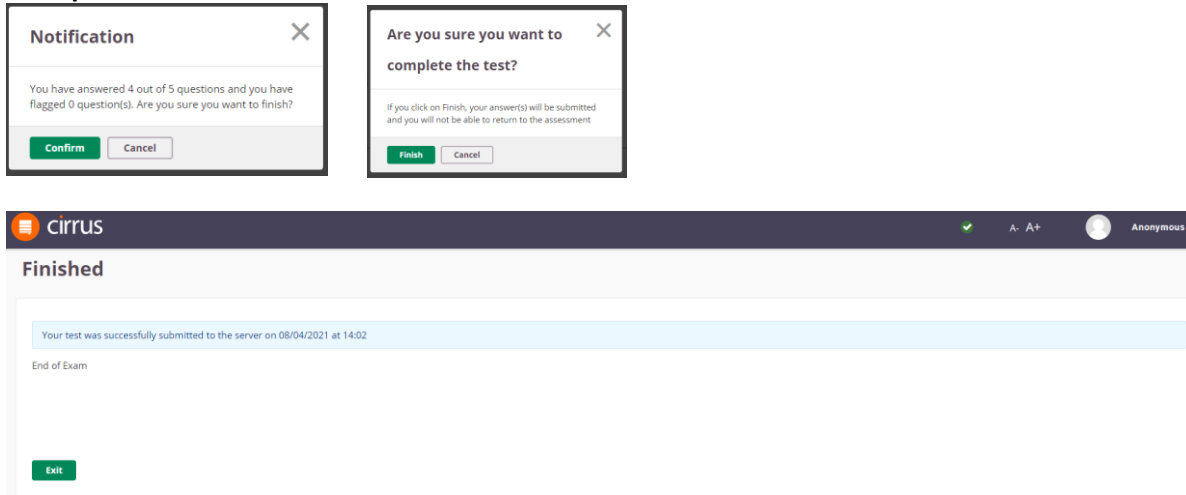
Notification

You have answered 4 out of 5 questions and you have flagged 0 question(s). Are you sure you want to finish?

Confirm Cancel

Are you sure you want to complete the test?

If you click on Finish, your answer(s) will be submitted and you will not be able to return to the assessment

Finish Cancel

cirrus

A- A+

Anonymous

Finished

Your test was successfully submitted to the server on 08/04/2021 at 14:02

End of Exam

Exit